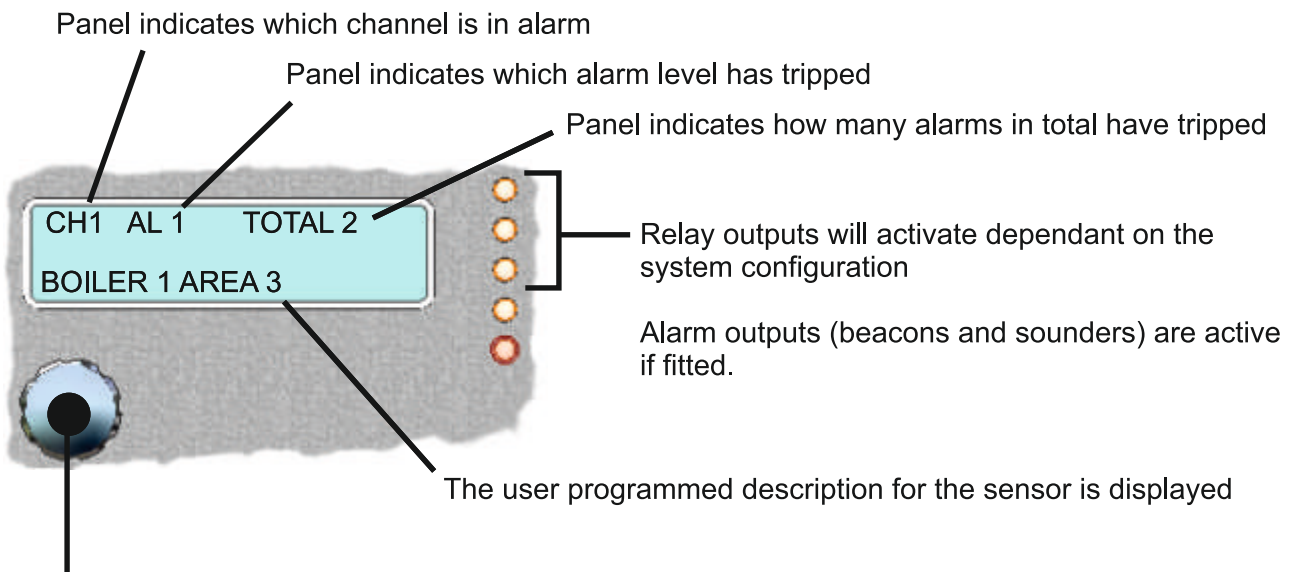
Panel indicates which channel is in alarm

Panel indicates which alarm level has tripped

Panel indicates how many alarms in total have tripped

CH1 AL 1 TOTAL 2

BOILER 1 AREA 3

Relay outputs will activate dependant on the system configuration

Alarm outputs (beacons and sounders) are active if fitted.

The user programmed description for the sensor is displayed